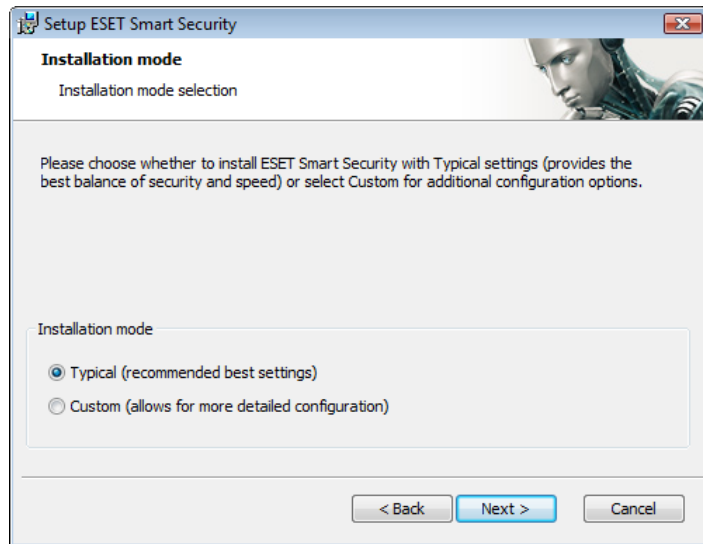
Setup ESET Smart Security

Installation mode

Installation mode selection

Please choose whether to install ESET Smart Security with Typical settings (provides the best balance of security and speed) or select Custom for additional configuration options.

Installation mode

Typical (recommended best settings)

Custom (allows for more detailed configuration)

< Back

Next >

Cancel